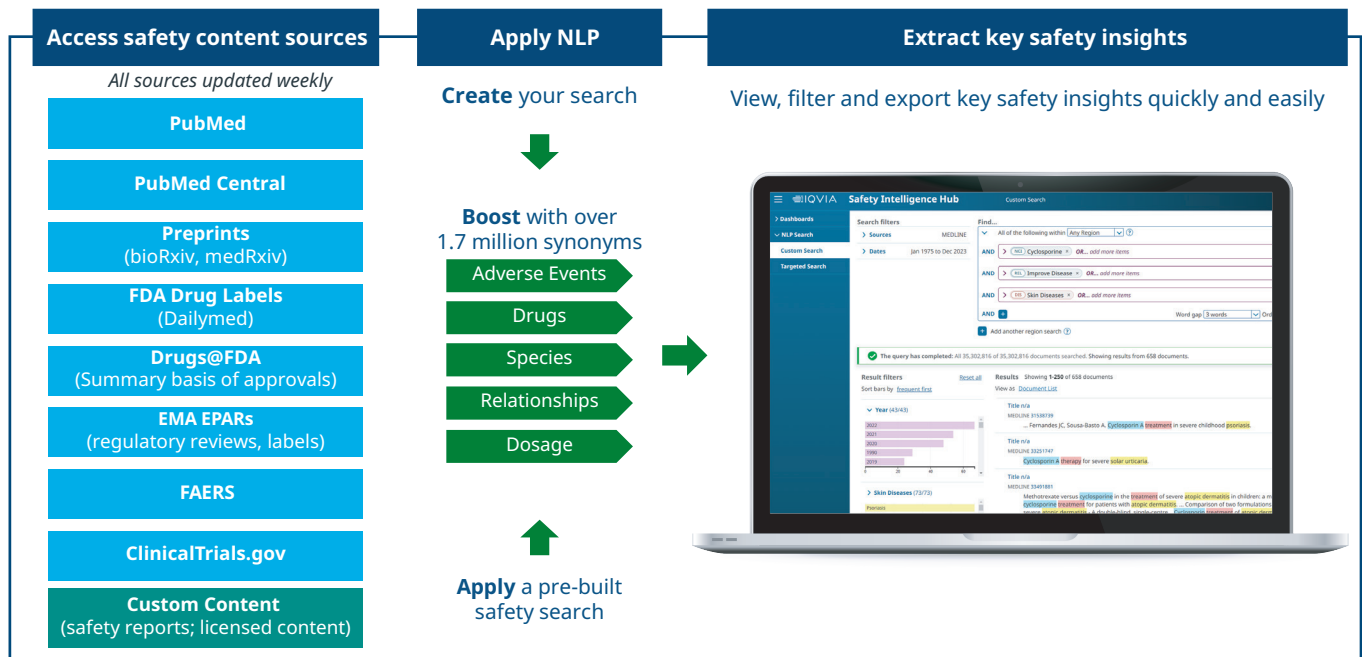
Access safety content sources

All sources updated weekly

PubMed

PubMed Central

Preprints
(bioRxiv, medRxiv)

FDA Drug Labels
(Dailymed)

Drugs@FDA
(Summary basis of approvals)

EMA EPARs
(regulatory reviews, labels)

FAERS

ClinicalTrials.gov

Custom Content
(safety reports; licensed content)

Apply NLP

Create your search

Boost with over 1.7 million synonyms

Adverse Events

Drugs

Species

Relationships

Dosage

Apply a pre-built safety search

Extract key safety insights

View, filter and export key safety insights quickly and easily

IQVIA Safety Intelligence Hub Custom Search

Dashboards
NLP Search
Custom Search
Targeted Search

Search filters
Sources MEDLINE
Dates Jan 1975 to Dec 2023

Find...
All of the following within Any Region
AND Cyclosporine OR... add more items
AND Improve Disease OR... add more items
AND Skin Diseases OR... add more items
AND
Word gap 3 words
Add another region search

The query has completed: All 35,302,816 of 35,302,816 documents searched. Showing results from 658 documents.

Result filters Reset all
Sort bars by frequent first
Year (43/43)
2022
2021
2020
1990
2019
Skin Diseases (73/73)
Psoriasis

Results Showing 1-250 of 658 documents
View as Document List
Title n/a
MEDLINE 31538739
... Fernandes JC, Sousa-Basto A. Cyclosporin A treatment in severe childhood psoriasis.
Title n/a
MEDLINE 33251747
Cyclosporin A therapy for severe solar urticaria.
Title n/a
MEDLINE 35491881
Methotrexate versus cyclosporine in the treatment of severe atopic dermatitis in children: a m
cyclosporine treatment for patients with atopic dermatitis. ... Comparison of two formulations
severe atopic dermatitis - A double-blind, single-centre, ... Cyclosporin treatment of atopic derm